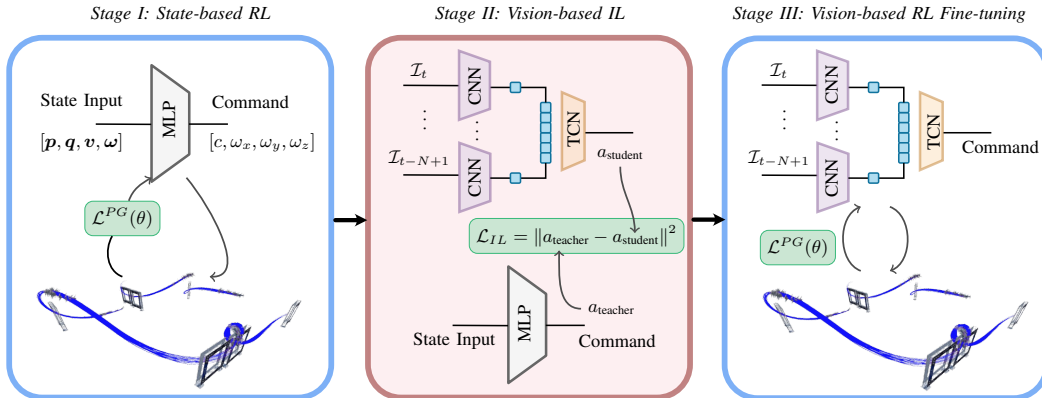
Stage I: State-based RL

State Input

MLP

Command

$[\boldsymbol{p}, \boldsymbol{q}, \boldsymbol{v}, \boldsymbol{\omega}]$

$[c, \omega_x, \omega_y, \omega_z]$

$\mathcal{L}^{PG}(\theta)$

Stage II: Vision-based IL

$\mathcal{I}_t$

CNN

$\mathcal{I}_{t-N+1}$

CNN

TCN

$a_{\text{student}}$

$\mathcal{L}_{IL} = \|a_{\text{teacher}} - a_{\text{student}}\|^2$

$a_{\text{teacher}}$

State Input

MLP

Command

Stage III: Vision-based RL Fine-tuning

$\mathcal{I}_t$

CNN

$\mathcal{I}_{t-N+1}$

CNN

TCN

Command

$\mathcal{L}^{PG}(\theta)$